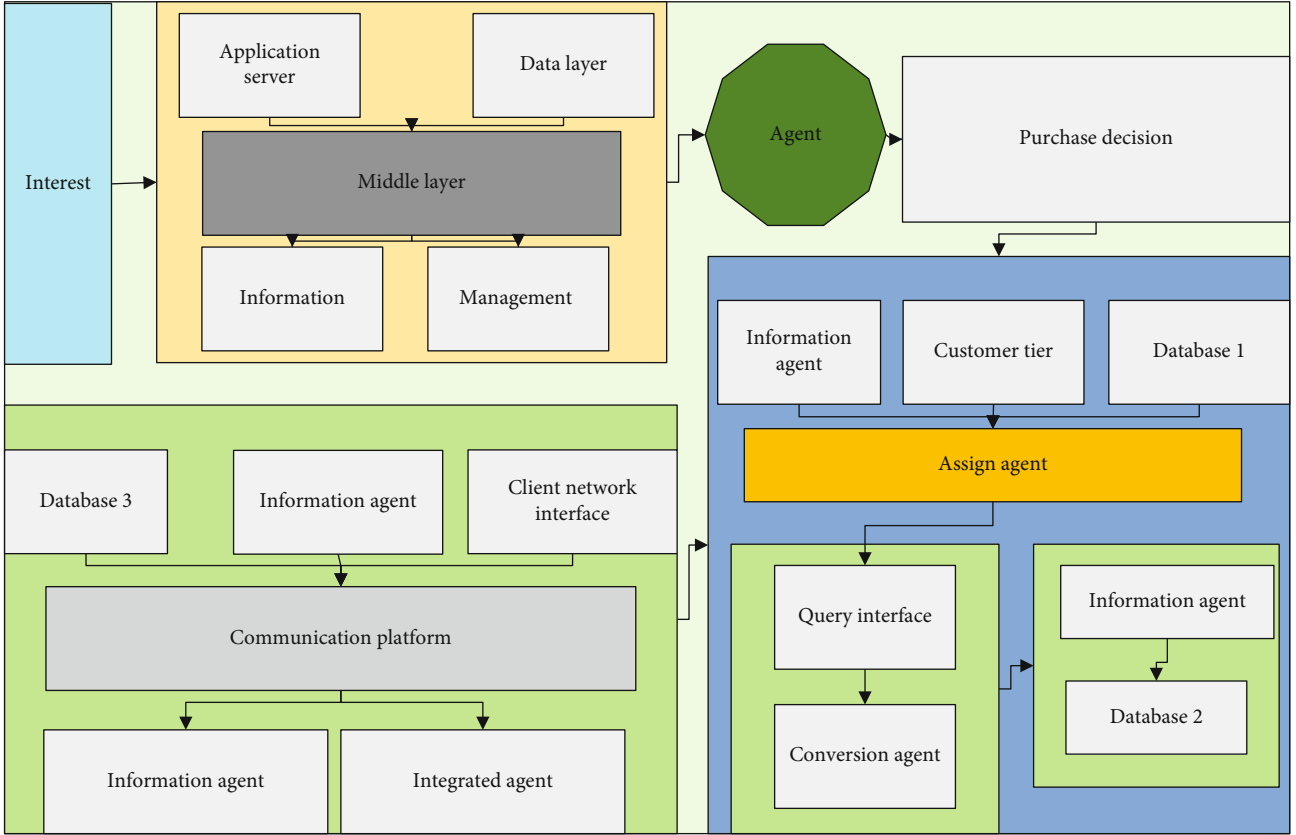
Interest

Application server

Data layer

Middle layer

Information

Management

Agent

Purchase decision

Information agent

Customer tier

Database 1

Assign agent

Query interface

Conversion agent

Information agent

Database 2

Database 3

Information agent

Client network interface

Communication platform

Information agent

Integrated agent